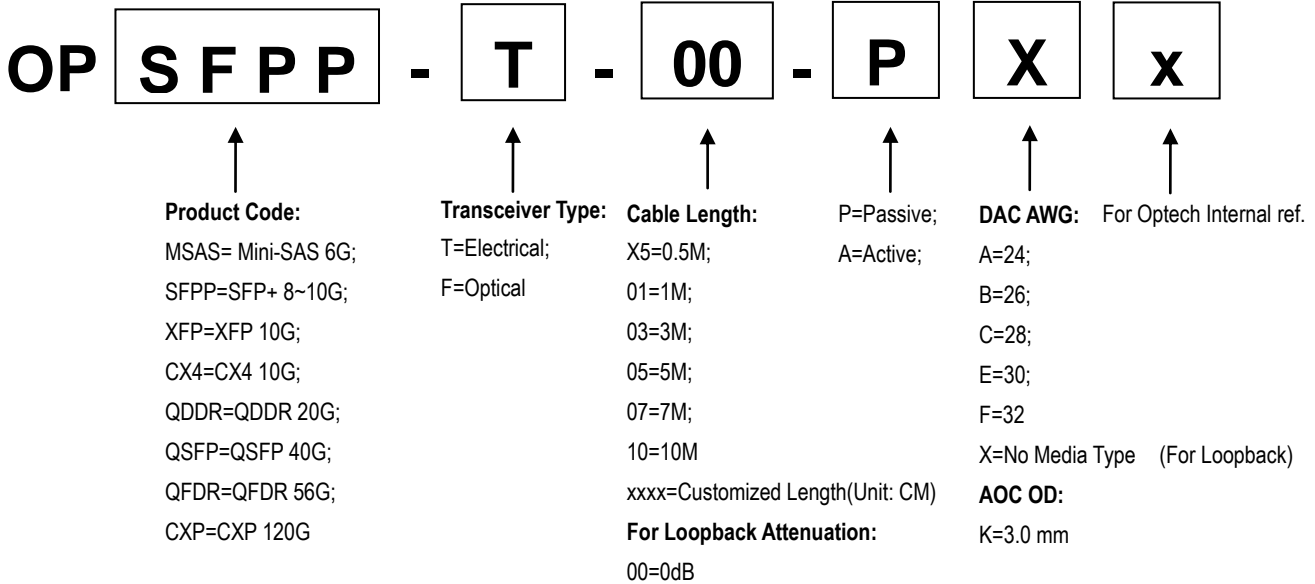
OP SFPP - T - 00 - P X x

**Product Code:**
MSAS= Mini-SAS 6G;
SFPP=SFP+ 8~10G;
XFP=XFP 10G;
CX4=CX4 10G;
QDDR=QDDR 20G;
QSFP=QSFP 40G;
QFDR=QFDR 56G;
CXP=CXP 120G

**Transceiver Type:**
T=Electrical;
F=Optical

**Cable Length:**
X5=0.5M;
01=1M;
03=3M;
05=5M;
07=7M;
10=10M
xxxx=Customized Length(Unit: CM)
**For Loopback Attenuation:**
00=0dB

P=Passive;
A=Active;

**DAC AWG:**
A=24;
B=26;
C=28;
E=30;
F=32
X=No Media Type (For Loopback)
**AOC OD:**
K=3.0 mm

For Optech Internal ref.